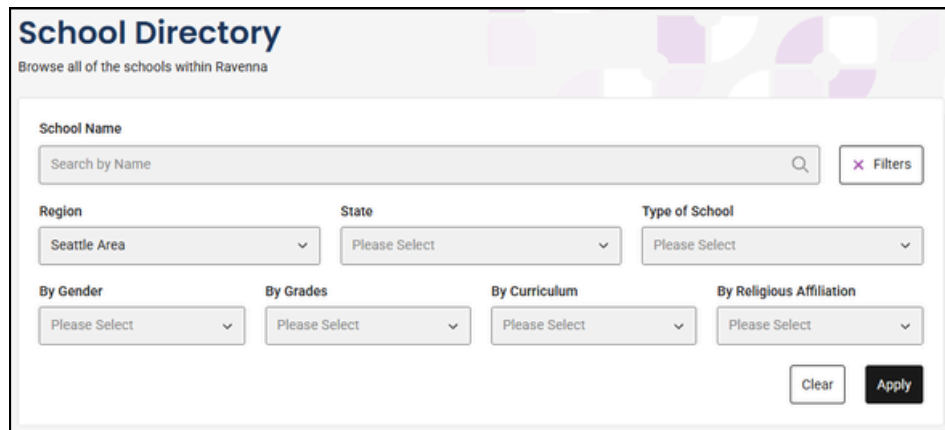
School Directory
Browse all of the schools within Ravenna

School Name
Search by Name
× Filters

Region
Seattle Area
State
Please Select
Type of School
Please Select

By Gender
Please Select
By Grades
Please Select
By Curriculum
Please Select
By Religious Affiliation
Please Select

Clear
Apply